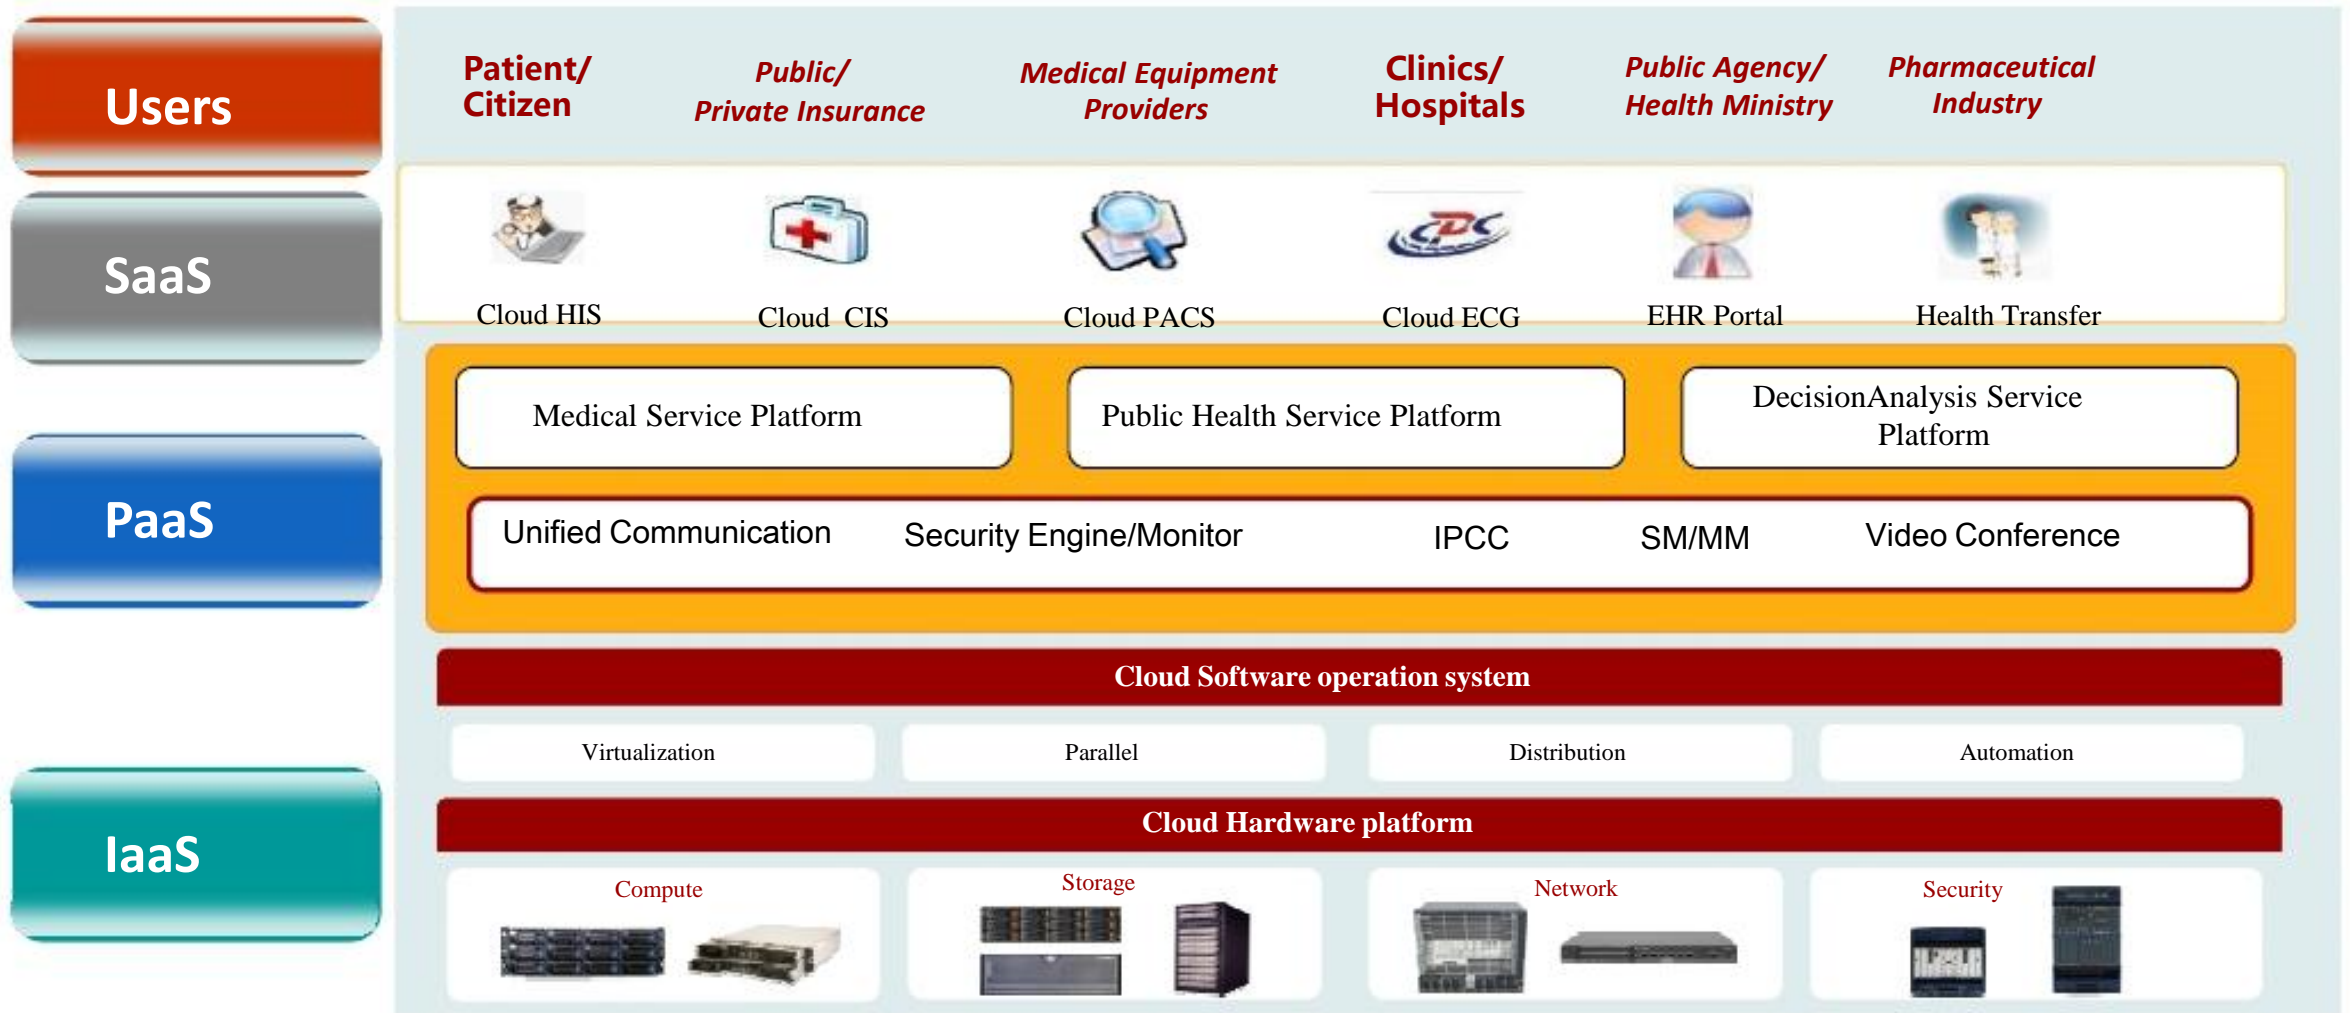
Users

SaaS

PaaS

IaaS

Patient/ Citizen

Public/ Private Insurance

Medical Equipment Providers

Clinics/ Hospitals

Public Agency/ Health Ministry

Pharmaceutical Industry

Cloud HIS

Cloud CIS

Cloud PACS

Cloud ECG

EHR Portal

Health Transfer

Medical Service Platform

Public Health Service Platform

DecisionAnalysis Service Platform

Unified Communication

Security Engine/Monitor

IPCC

SM/MM

Video Conference

Cloud Software operation system

Virtualization

Parallel

Distribution

Automation

Cloud Hardware platform

Compute

Storage

Network

Security